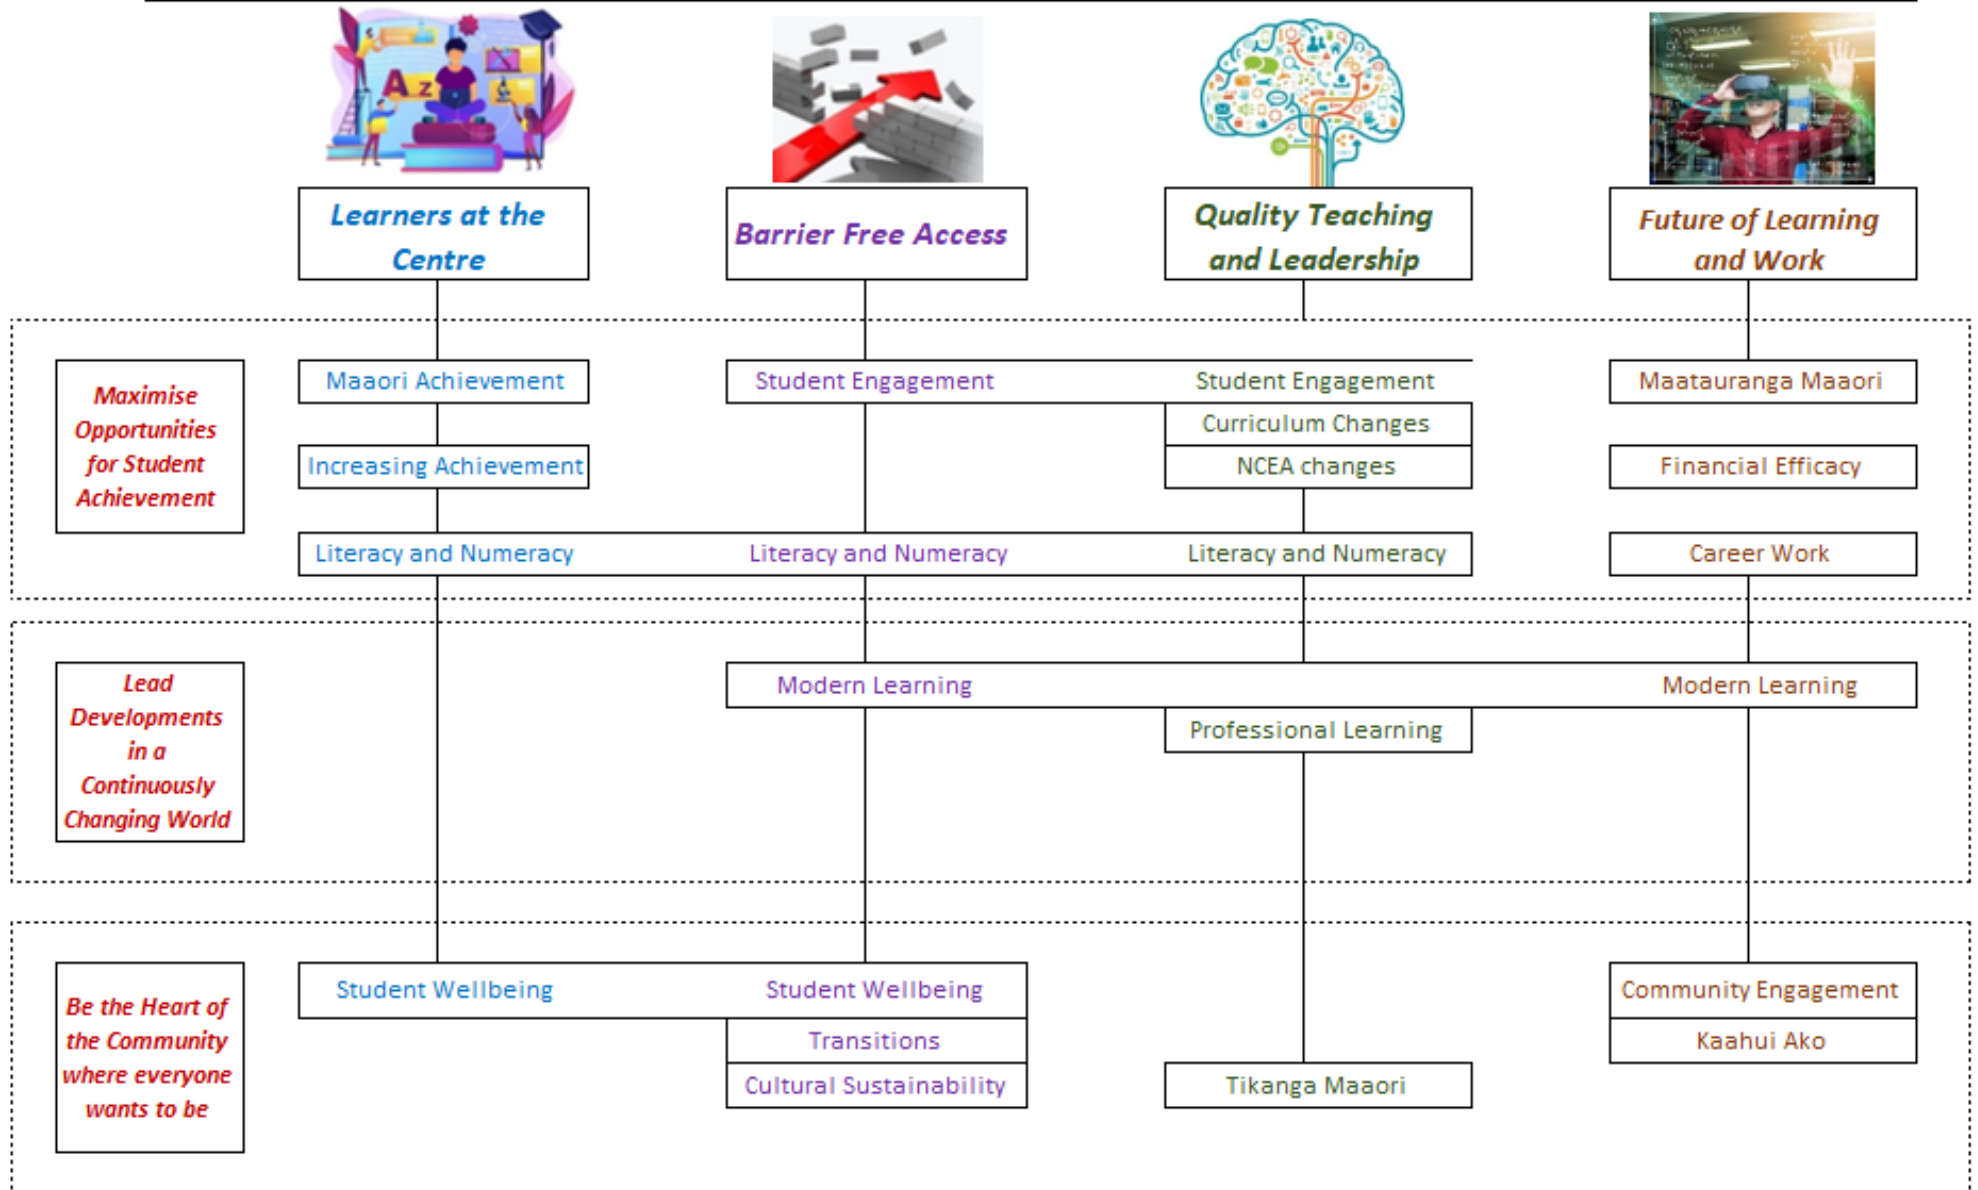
Learners at the Centre

Barrier Free Access

Quality Teaching and Leadership

Future of Learning and Work

Maximise Opportunities for Student Achievement

Maaori Achievement

Student Engagement

Student Engagement

Maatauranga Maaori

Curriculum Changes

Increasing Achievement

NCEA changes

Financial Efficacy

Literacy and Numeracy

Literacy and Numeracy

Literacy and Numeracy

Career Work

Lead Developments in a Continuously Changing World

Modern Learning

Modern Learning

Professional Learning

Be the Heart of the Community where everyone wants to be

Student Wellbeing

Student Wellbeing

Community Engagement

Transitions

Kaahui Ako

Cultural Sustainability

Tikanga Maaori